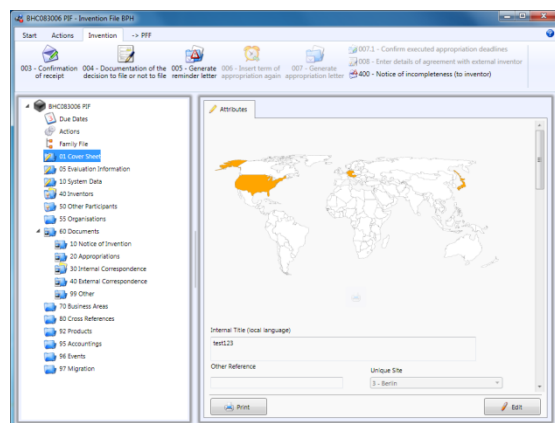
BHC083006 PIF - Invention File BPH

Start
Actions
Invention
-> PFF

003 - Confirmation of receipt
004 - Documentation of the decision to file or not to file
005 - Generate reminder letter
006 - Insert term of appropriation again
007 - Generate appropriation letter
007.1 - Confirm executed appropriation deadlines
008 - Enter details of agreement with external inventor
400 - Notice of incompleteness (to inventor)

BHC083006 PIF
Due Dates
Actions
Family File
01 Cover Sheet
05 Evaluation Information
10 System Data
40 Inventors
50 Other Participants
55 Organisations
60 Documents
10 Notice of Invention
20 Appropriations
30 Internal Correspondence
40 External Correspondence
99 Other
70 Business Areas
80 Cross References
92 Products
95 Accountings
96 Events
97 Migration

Attributes

Internal Title (local language)
test123

Other Reference

Unique Site
3 - Berlin

Print
Edit